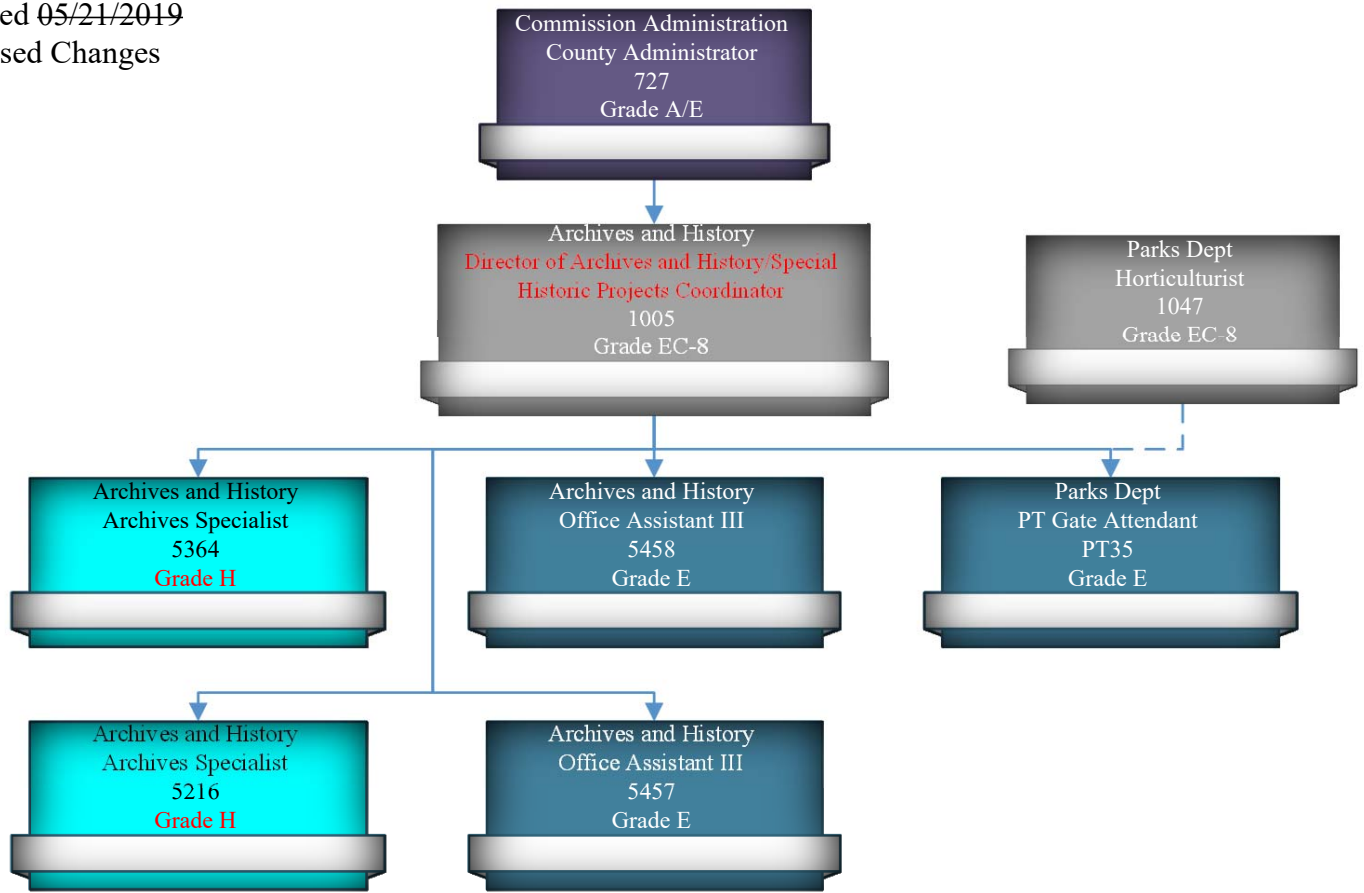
ed ~~05/21/2019~~
sed Changes

Commission Administration
County Administrator
727
Grade A/E

Archives and History
Director of Archives and History/Special Historic Projects Coordinator
1005
Grade EC-8

Parks Dept
Horticulturist
1047
Grade EC-8

Archives and History
Archives Specialist
5364
Grade H

Archives and History
Office Assistant III
5458
Grade E

Parks Dept
PT Gate Attendant
PT35
Grade E

Archives and History
Archives Specialist
5216
Grade H

Archives and History
Office Assistant III
5457
Grade E